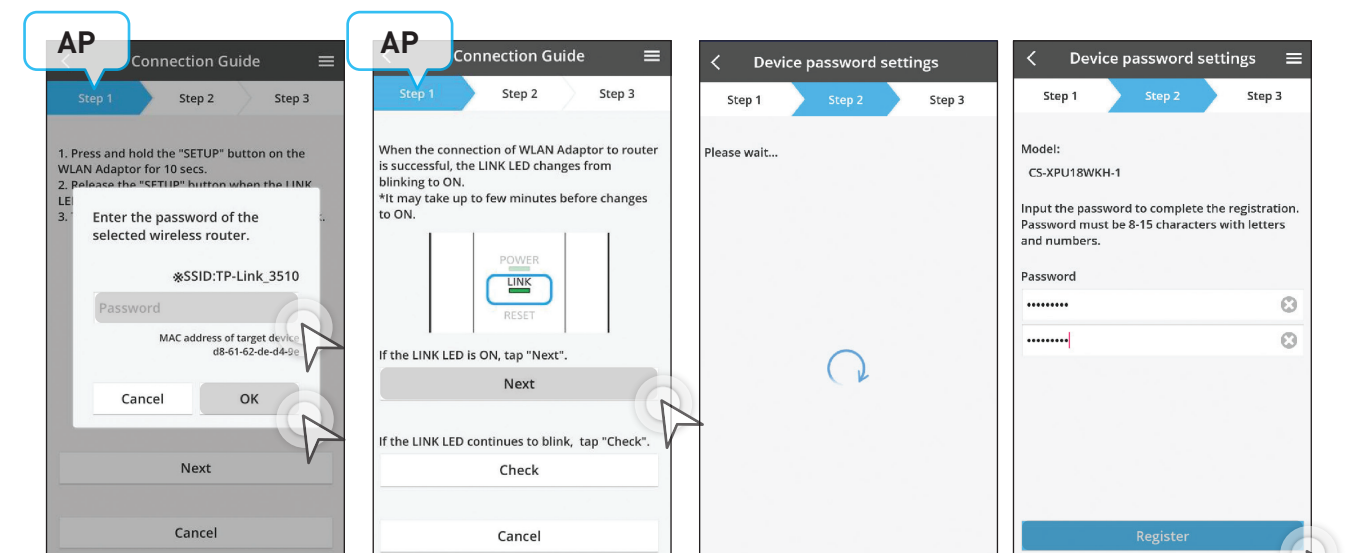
AP

Connection Guide

Step 1 Step 2 Step 3

1. Press and hold the "SETUP" button on the WLAN Adaptor for 10 secs.
2. Release the "SETUP" button when the LINK LE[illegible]
3. T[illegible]

Enter the password of the selected wireless router.

※SSID:TP-Link_3510

Password

MAC address of target device d8-61-62-de-d4-9e

Cancel OK

Next

Cancel

AP

Connection Guide

Step 1 Step 2 Step 3

When the connection of WLAN Adaptor to router is successful, the LINK LED changes from blinking to ON.
*It may take up to few minutes before changes to ON.

POWER
LINK
RESET

If the LINK LED is ON, tap "Next".

Next

If the LINK LED continues to blink, tap "Check".

Check

Cancel

Device password settings

Step 1 Step 2 Step 3

Please wait...

Device password settings

Step 1 Step 2 Step 3

Model:
CS-XPU18WKH-1

Input the password to complete the registration. Password must be 8-15 characters with letters and numbers.

Password

•••••••••

•••••••••

Register